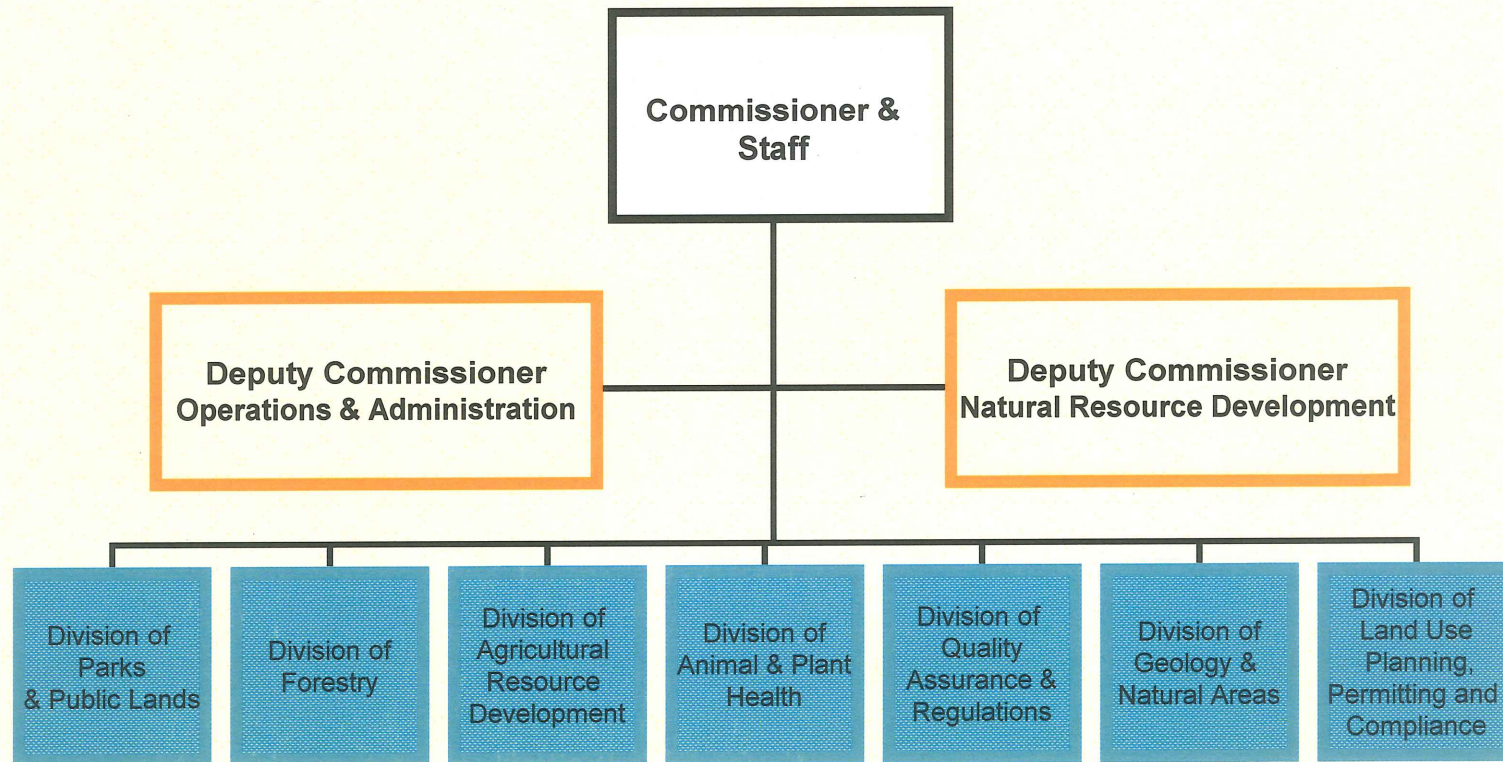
Commissioner & Staff

Deputy Commissioner Operations & Administration

Deputy Commissioner Natural Resource Development

Division of Parks & Public Lands

Division of Forestry

Division of Agricultural Resource Development

Division of Animal & Plant Health

Division of Quality Assurance & Regulations

Division of Geology & Natural Areas

Division of Land Use Planning, Permitting and Compliance